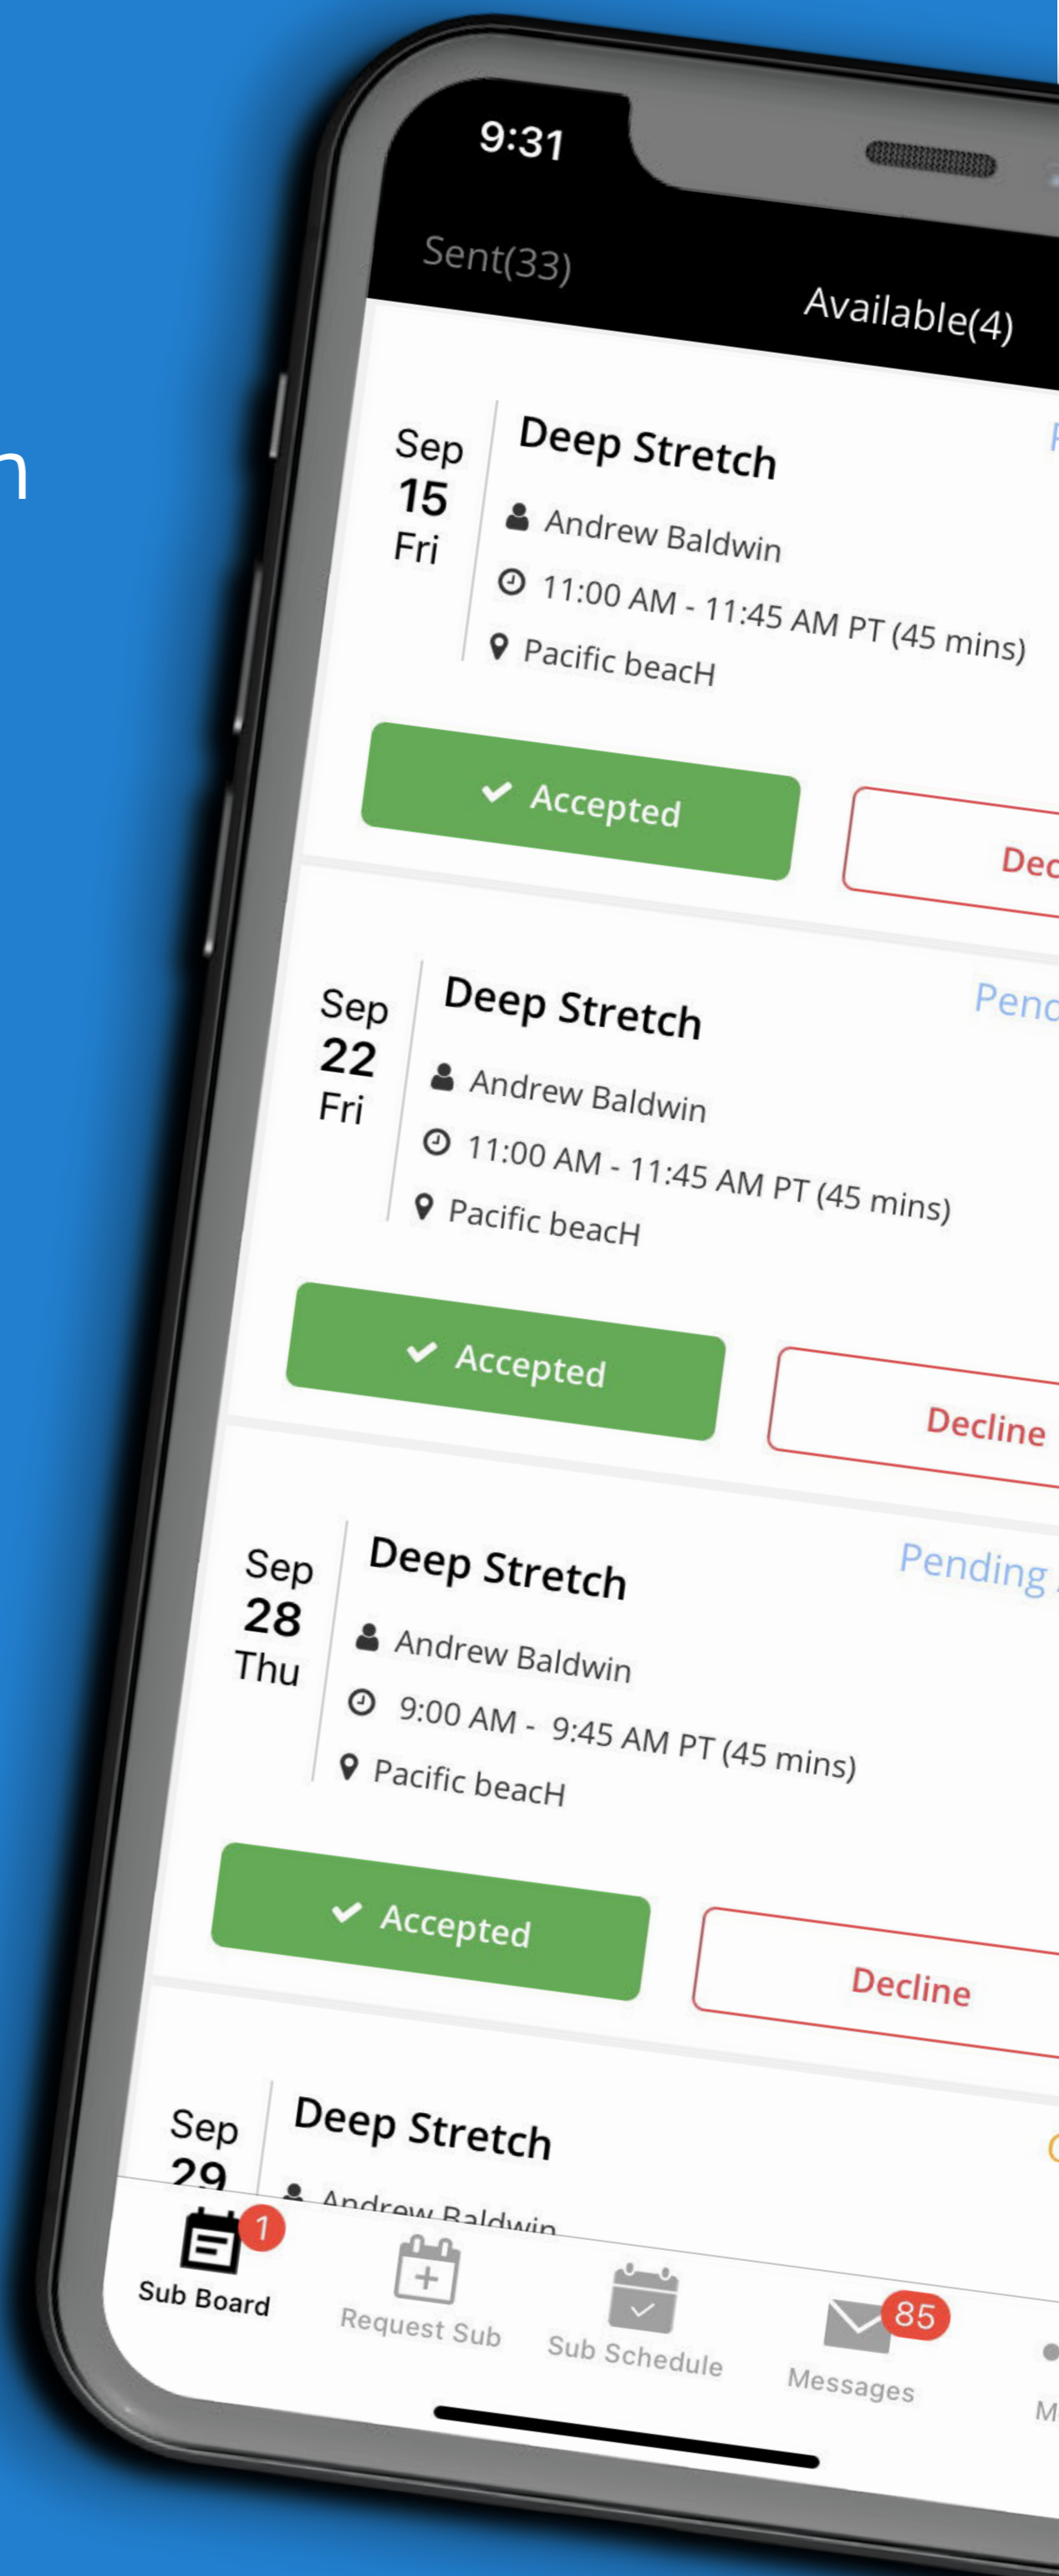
n

9:31

Sent(33)

Available(4)

Sep
15
Fri

Deep Stretch

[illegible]

Andrew Baldwin

11:00 AM - 11:45 AM PT (45 mins)

Pacific beacH

Accepted

Dec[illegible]

Sep
22
Fri

Deep Stretch

Pend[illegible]

Andrew Baldwin

11:00 AM - 11:45 AM PT (45 mins)

Pacific beacH

Accepted

Decline

Sep
28
Thu

Deep Stretch

Pending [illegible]

Andrew Baldwin

9:00 AM - 9:45 AM PT (45 mins)

Pacific beacH

Accepted

Decline

Sep
29

Deep Stretch

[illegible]

Andrew Baldwin

1
Sub Board

Request Sub

Sub Schedule

85
Messages

M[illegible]